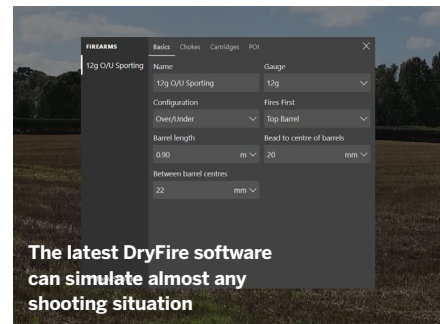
FIREARMS

12g O/U Sporting

Basics Chokes Cartridges POI

Name
12g O/U Sporting

Gauge
12g

Configuration
Over/Under

Fires First
Top Barrel

Barrel length
0.90 m

Bead to centre of barrels
20 mm

Between barrel centres
22 mm

The latest DryFire software can simulate almost any shooting situation